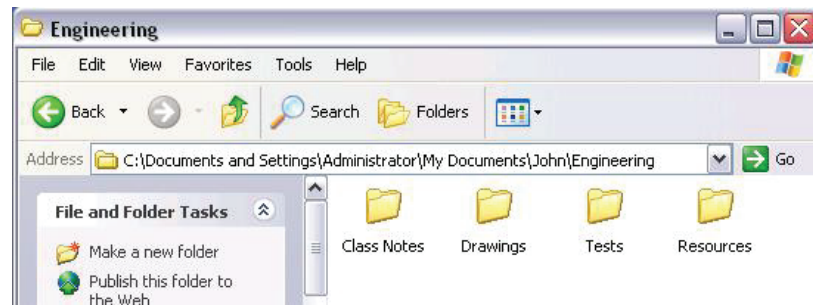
Engineering

File Edit View Favorites Tools Help

Back Search Folders

Address C:\Documents and Settings\Administrator\My Documents\John\Engineering Go

File and Folder Tasks

Make a new folder

Publish this folder to the Web

Class Notes

Drawings

Tests

Resources